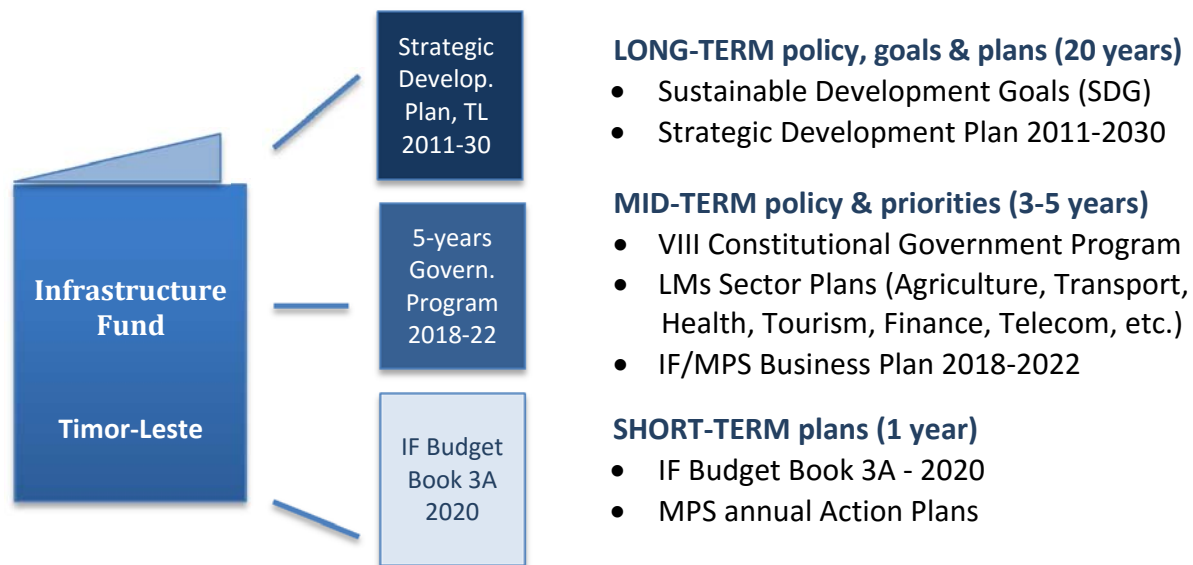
Infrastructure Fund

Timor-Leste

Strategic Develop. Plan, TL 2011-30

5-years Govern. Program 2018-22

IF Budget Book 3A 2020

LONG-TERM policy, goals & plans (20 years)
- Sustainable Development Goals (SDG)
- Strategic Development Plan 2011-2030

MID-TERM policy & priorities (3-5 years)
- VIII Constitutional Government Program
- LMs Sector Plans (Agriculture, Transport, Health, Tourism, Finance, Telecom, etc.)
- IF/MPS Business Plan 2018-2022

SHORT-TERM plans (1 year)
- IF Budget Book 3A - 2020
- MPS annual Action Plans